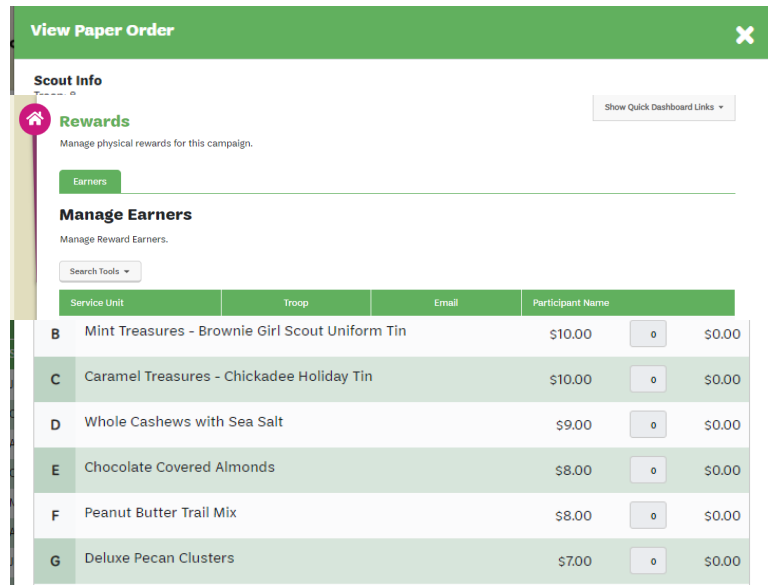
View Paper Order

Scout Info

Troop: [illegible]

Rewards

Manage physical rewards for this campaign.

Show Quick Dashboard Links

Earners

Manage Earners

Manage Reward Earners.

Search Tools

| Service Unit | Troop | Email | Participant Name |
|---|---|---|---|

| B | Mint Treasures - Brownie Girl Scout Uniform Tin | $10.00 | 0 | $0.00 |
|---|---|---|---|---|
| C | Caramel Treasures - Chickadee Holiday Tin | $10.00 | 0 | $0.00 |
| D | Whole Cashews with Sea Salt | $9.00 | 0 | $0.00 |
| E | Chocolate Covered Almonds | $8.00 | 0 | $0.00 |
| F | Peanut Butter Trail Mix | $8.00 | 0 | $0.00 |
| G | Deluxe Pecan Clusters | $7.00 | 0 | $0.00 |